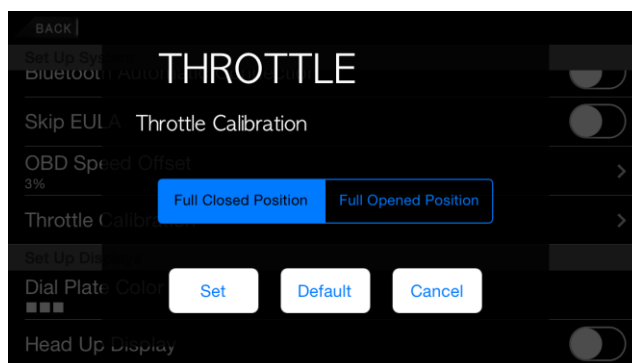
BACK

Set Up Sys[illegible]

Bluetooth Auto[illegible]

THROTTLE

Skip EULA

Throttle Calibration

OBD Speed Offset
3%

Full Closed Position | Full Opened Position

Throttle Calibration

Set Up Di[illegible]

Dial Plate Color

Set
Default
Cancel

Head Up Display